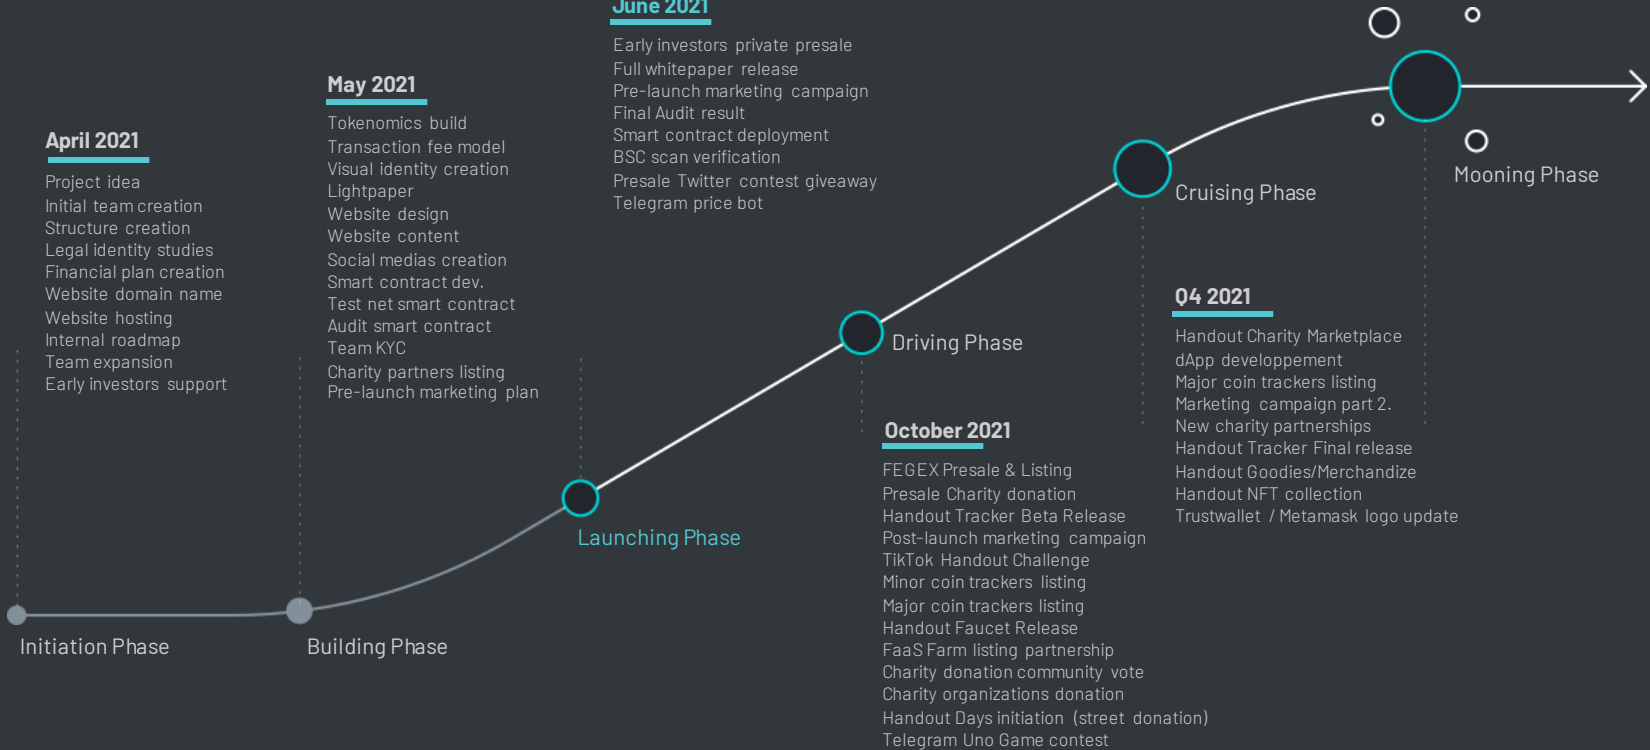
June 2021

Early investors private presale
Full whitepaper release
Pre-launch marketing campaign
Final Audit result
Smart contract deployment
BSC scan verification
Presale Twitter contest giveaway
Telegram price bot

May 2021

Tokenomics build
Transaction fee model
Visual identity creation
Lightpaper
Website design
Website content
Social medias creation
Smart contract dev.
Test net smart contract
Audit smart contract
Team KYC
Charity partners listing
Pre-launch marketing plan

April 2021

Project idea
Initial team creation
Structure creation
Legal identity studies
Financial plan creation
Website domain name
Website hosting
Internal roadmap
Team expansion
Early investors support

Mooning Phase

Cruising Phase

Q4 2021

Handout Charity Marketplace
dApp developpement
Major coin trackers listing
Marketing campaign part 2.
New charity partnerships
Handout Tracker Final release
Handout Goodies/Merchandize
Handout NFT collection
Trustwallet / Metamask logo update

Driving Phase

October 2021

FEGEX Presale & Listing
Presale Charity donation
Handout Tracker Beta Release
Post-launch marketing campaign
TikTok Handout Challenge
Minor coin trackers listing
Major coin trackers listing
Handout Faucet Release
FaaS Farm listing partnership
Charity donation community vote
Charity organizations donation
Handout Days initiation (street donation)
Telegram Uno Game contest

Launching Phase

Initiation Phase

Building Phase